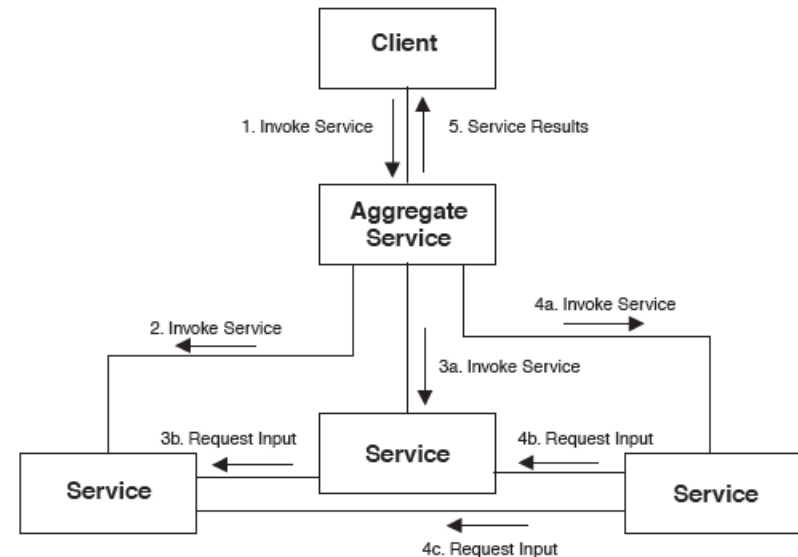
Client

1. Invoke Service

5. Service Results

Aggregate Service

2. Invoke Service

4a. Invoke Service

3a. Invoke Service

3b. Request Input

4b. Request Input

Service

Service

Service

4c. Request Input